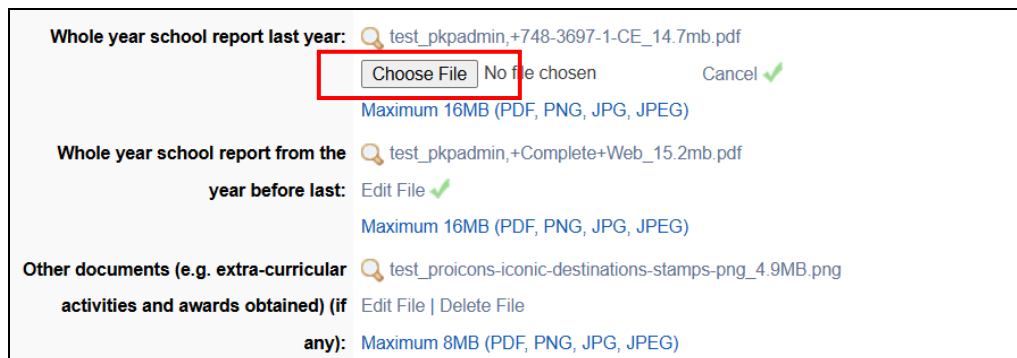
Whole year school report last year: test_pkpadmin,+748-3697-1-CE_14.7mb.pdf

Choose File No file chosen Cancel

Maximum 16MB (PDF, PNG, JPG, JPEG)

Whole year school report from the year before last: test_pkpadmin,+Complete+Web_15.2mb.pdf

Edit File

Maximum 16MB (PDF, PNG, JPG, JPEG)

Other documents (e.g. extra-curricular activities and awards obtained) (if any): test_proicons-iconic-destinations-stamps-png_4.9MB.png

Edit File | Delete File

Maximum 8MB (PDF, PNG, JPG, JPEG)